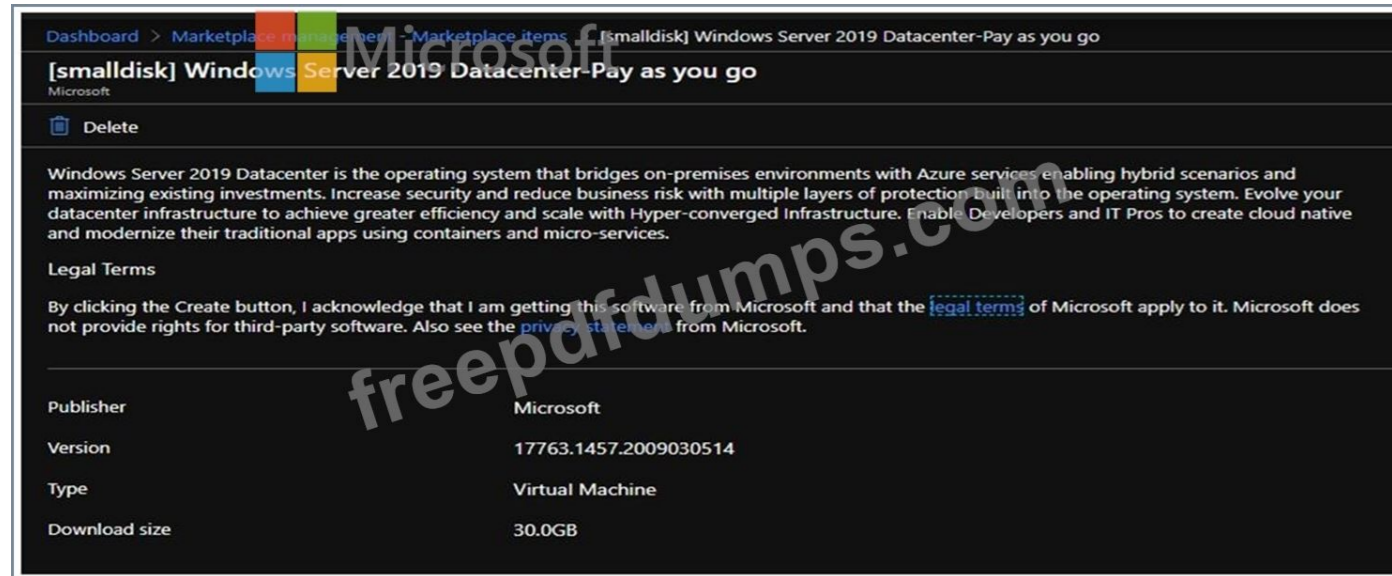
Dashboard > Marketplace management > Marketplace items > [smalldisk] Windows Server 2019 Datacenter-Pay as you go

Microsoft

[smalldisk] Windows Server 2019 Datacenter-Pay as you go
Microsoft

Delete

Windows Server 2019 Datacenter is the operating system that bridges on-premises environments with Azure services enabling hybrid scenarios and maximizing existing investments. Increase security and reduce business risk with multiple layers of protection built into the operating system. Evolve your datacenter infrastructure to achieve greater efficiency and scale with Hyper-converged Infrastructure. Enable Developers and IT Pros to create cloud native and modernize their traditional apps using containers and micro-services.

Legal Terms

By clicking the Create button, I acknowledge that I am getting this software from Microsoft and that the legal terms of Microsoft apply to it. Microsoft does not provide rights for third-party software. Also see the privacy statement from Microsoft.

freepdfdumps.com

| | |
|---|---|
| Publisher | Microsoft |
| Version | 17763.1457.2009030514 |
| Type | Virtual Machine |
| Download size | 30.0GB |